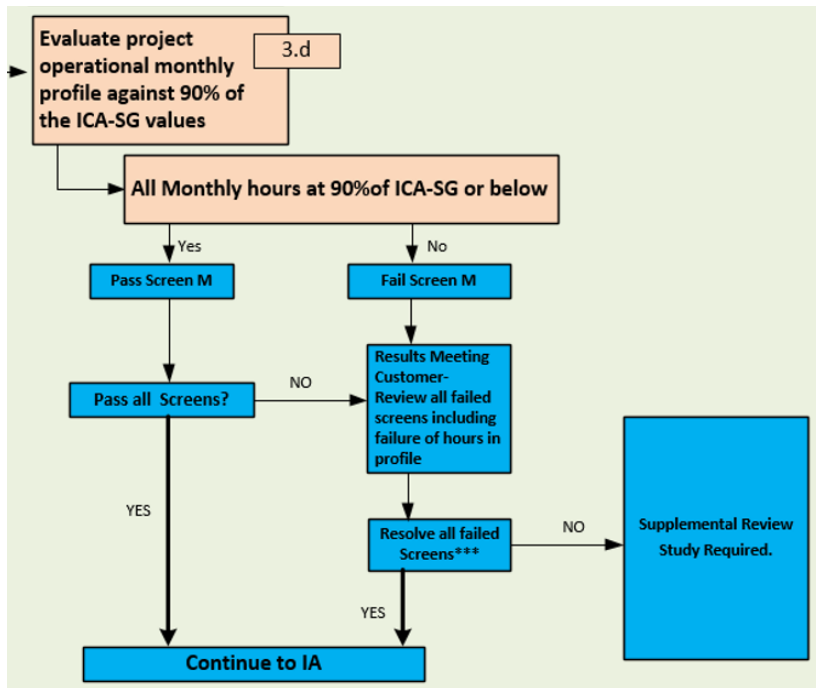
Evaluate project operational monthly profile against 90% of the ICA-SG values

3.d

All Monthly hours at 90%of ICA-SG or below

Yes

No

Pass Screen M

Fail Screen M

Results Meeting Customer- Review all failed screens including failure of hours in profile

Pass all Screens?

NO

YES

Resolve all failed Screens***

NO

Supplemental Review Study Required.

YES

Continue to IA